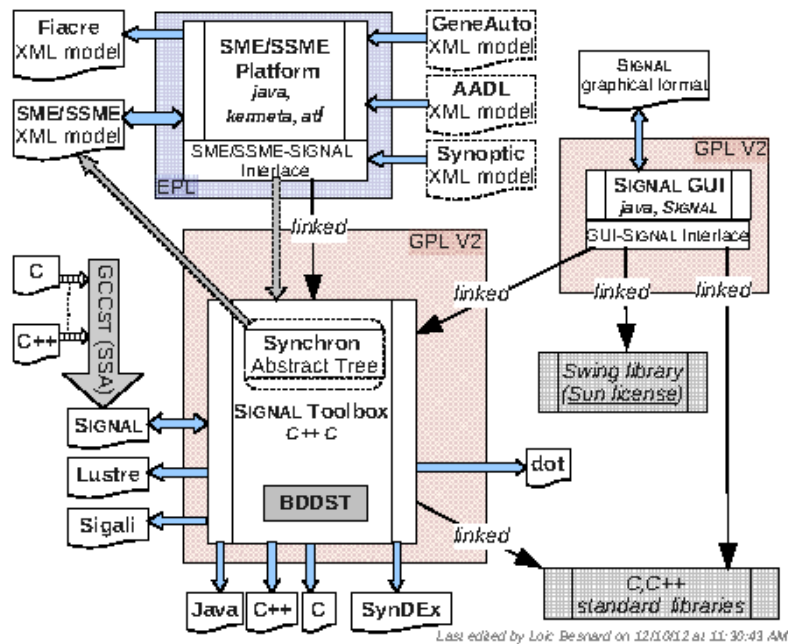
Fiacre XML model

SME/SSME XML model

SME/SSME Platform
java, kermeta, atl

SME/SSME-SIGNAL Interface

EPL

GeneAuto XML model

AADL XML model

Synoptic XML model

SIGNAL graphical format

GPL V2

SIGNAL GUI
java, SIGNAL

GUI-SIGNAL Interface

linked

GPL V2

linked

linked

linked

C

C++

GCCST (SSA)

Synchron Abstract Tree

SIGNAL Toolbox
C++ C

Swing library (Sun license)

SIGNAL

Lustre

Sigali

BDDST

dot

linked

C,C++ standard libraries

Java

C++

C

SynDEx

Last edited by Loïc Besnard on 12/10/12 at 11:30:43 AM